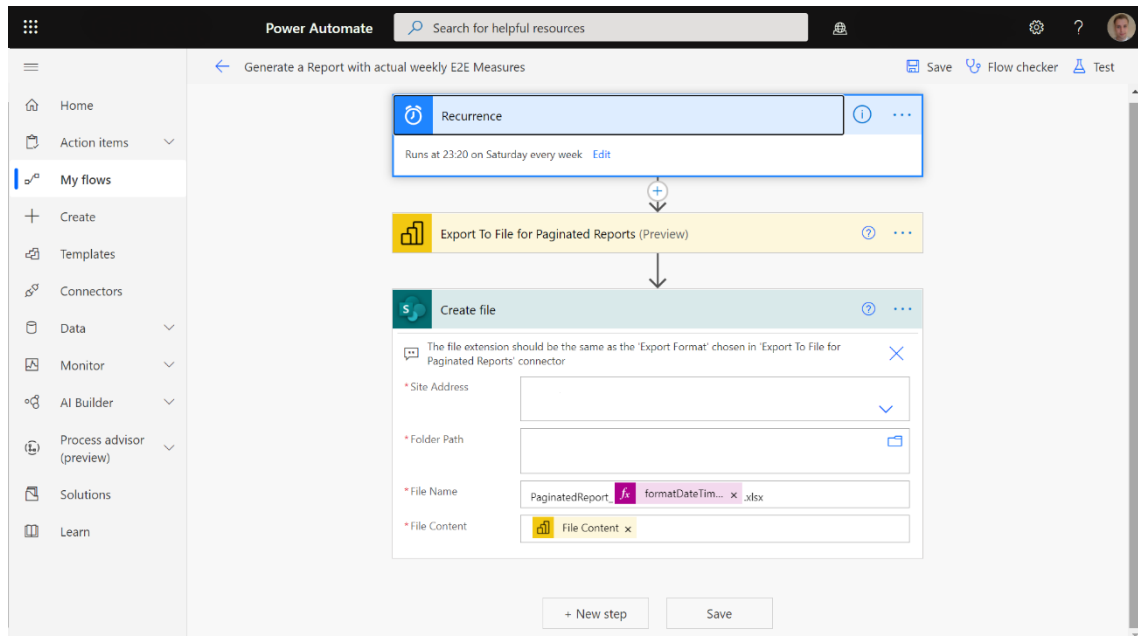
Power Automate

Search for helpful resources

Generate a Report with actual weekly E2E Measures

Save Flow checker Test

Home
Action items
My flows
Create
Templates
Connectors
Data
Monitor
AI Builder
Process advisor (preview)
Solutions
Learn

Recurrence

Runs at 23:20 on Saturday every week Edit

Export To File for Paginated Reports (Preview)

Create file

The file extension should be the same as the 'Export Format' chosen in 'Export To File for Paginated Reports' connector

* Site Address

* Folder Path

* File Name PaginatedReport_ formatDateTim... × .xlsx

* File Content File Content ×

+ New step Save